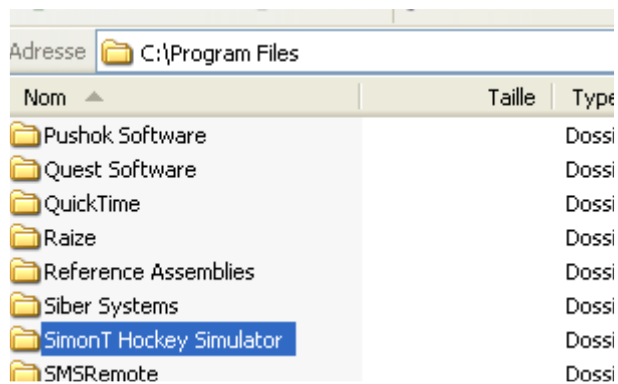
Adresse C:\Program Files

| Nom | Taille | Type |
|---|---|---|
| Pushok Software | | Dossi |
| Quest Software | | Dossi |
| QuickTime | | Dossi |
| Raize | | Dossi |
| Reference Assemblies | | Dossi |
| Siber Systems | | Dossi |
| SimonT Hockey Simulator | | Dossi |
| SMSRemote | | Dossi |